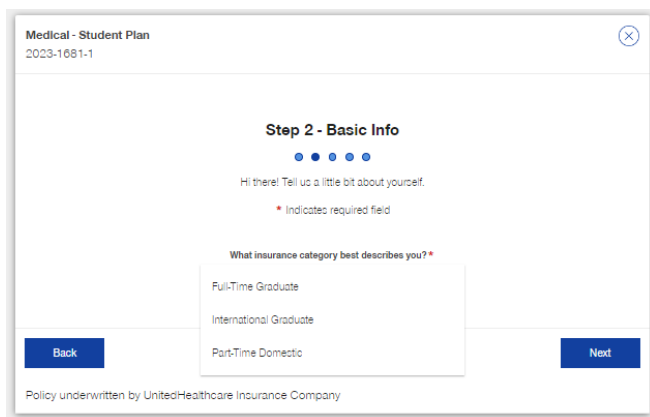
Medical - Student Plan
2023-1681-1

Step 2 - Basic Info

Hi there! Tell us a little bit about yourself.

* Indicates required field

What insurance category best describes you? *

Full-Time Graduate

International Graduate

Part-Time Domestic

Back

Next

Policy underwritten by UnitedHealthcare Insurance Company